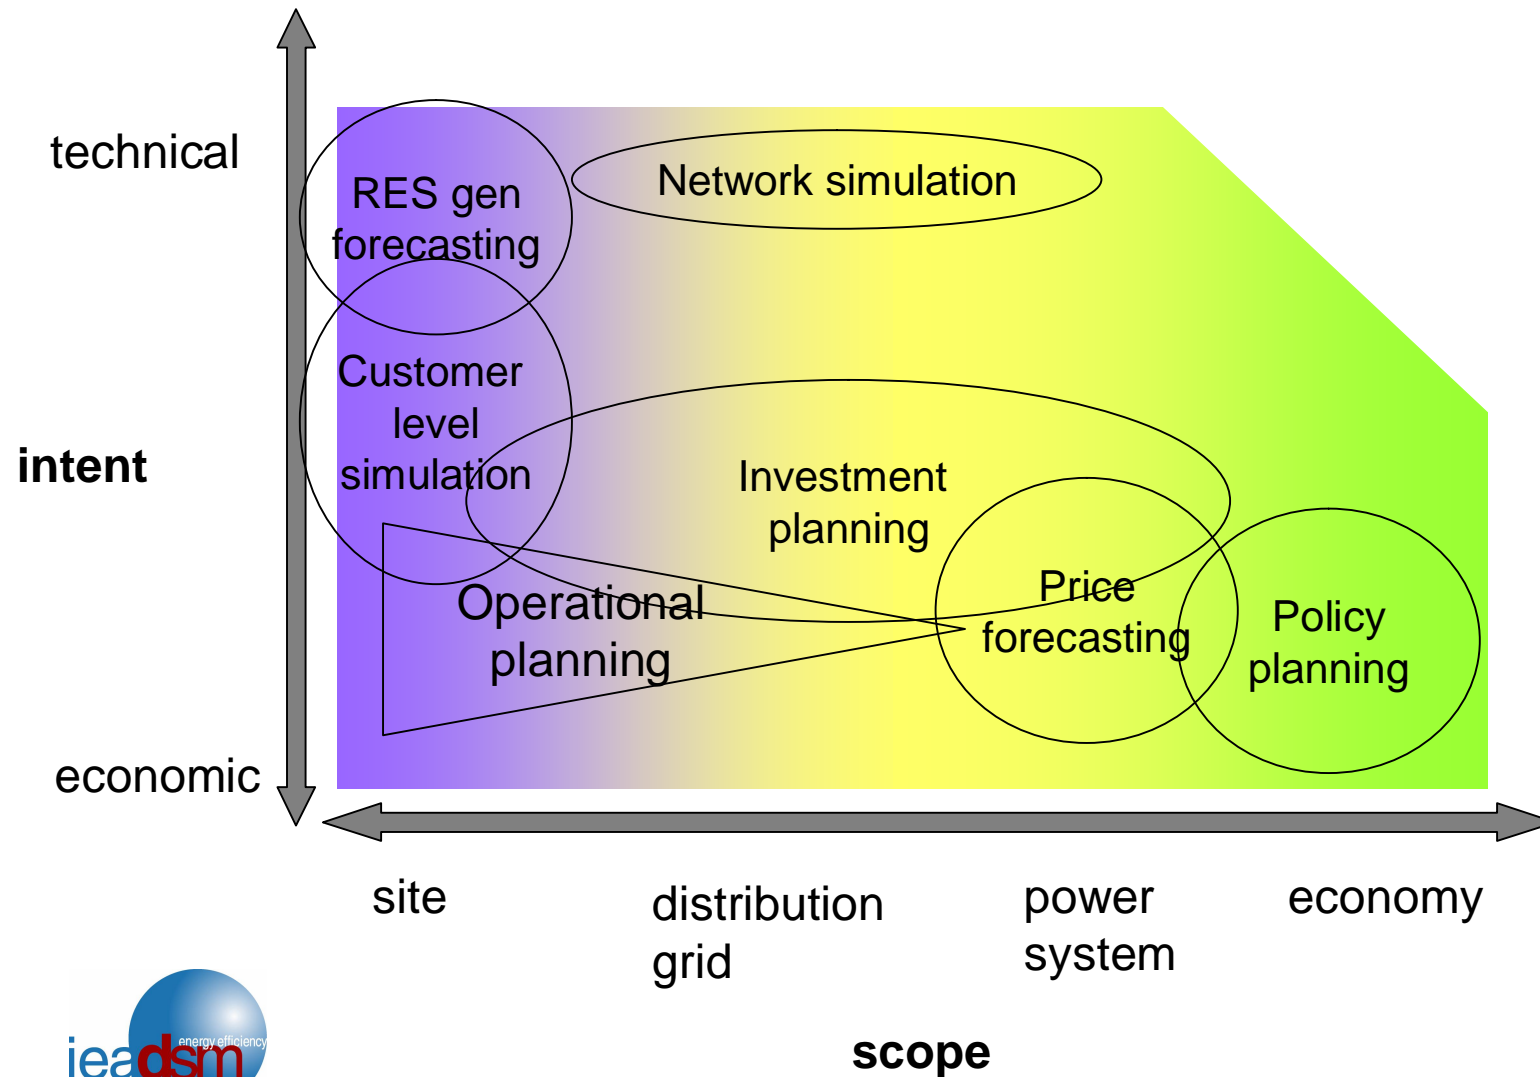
technical

intent

economic

RES gen forecasting

Network simulation

Customer level simulation

Investment planning

Operational planning

Price forecasting

Policy planning

site

distribution grid

power system

economy

scope

ieadsm energy efficiency